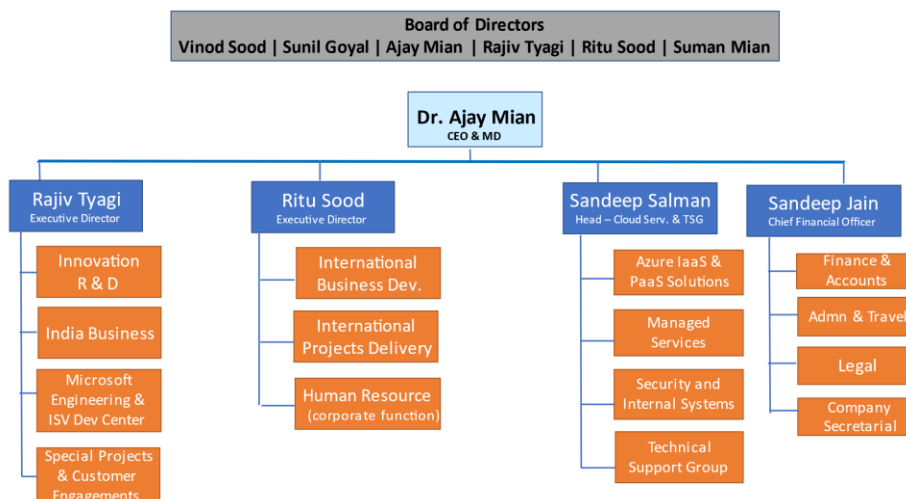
Board of Directors
Vinod Sood | Sunil Goyal | Ajay Mian | Rajiv Tyagi | Ritu Sood | Suman Mian

Dr. Ajay Mian
CEO & MD

Rajiv Tyagi
Executive Director

Innovation R & D

India Business

Microsoft Engineering & ISV Dev Center

Special Projects & Customer Engagements

Ritu Sood
Executive Director

International Business Dev.

International Projects Delivery

Human Resource (corporate function)

Sandeep Salman
Head – Cloud Serv. & TSG

Azure IaaS & PaaS Solutions

Managed Services

Security and Internal Systems

Technical Support Group

Sandeep Jain
Chief Financial Officer

Finance & Accounts

Admn & Travel

Legal

Company Secretarial